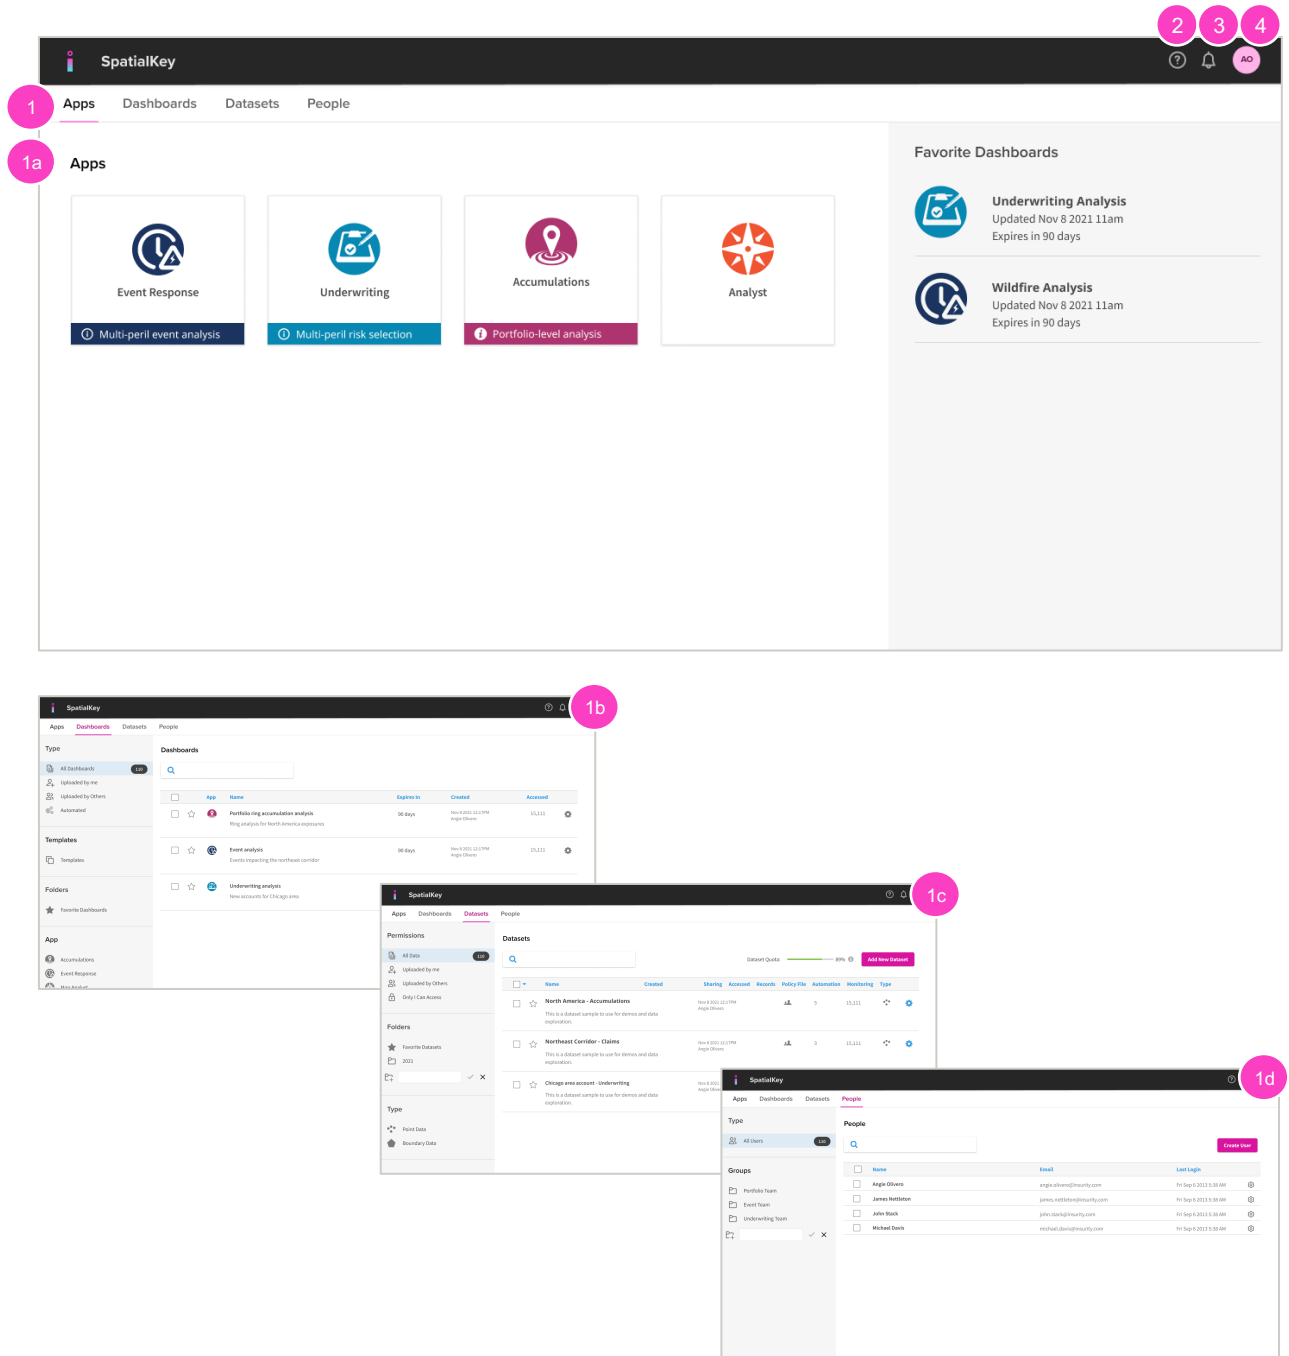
2 3 4

SpatialKey

AO

1 Apps Dashboards Datasets People

1a Apps

Event Response
Multi-peril event analysis

Underwriting
Multi-peril risk selection

Accumulations
Portfolio-level analysis

Analyst

Favorite Dashboards

Underwriting Analysis
Updated Nov 8 2021 11am
Expires in 90 days

Wildfire Analysis
Updated Nov 8 2021 11am
Expires in 90 days

SpatialKey 1b

Apps Dashboards Datasets People

Type
All Dashboards 110
Uploaded by me
Uploaded by Others
Automated

Templates
Templates

Folders
Favorite Dashboards

App
Accumulations
Event Response

Dashboards

| | App | Name | Expires In | Created | Accessed |
|---|---|---|---|---|---|
| | | Portfolio ring accumulation analysis<br>Ring analysis for North America exposures | 90 days | Nov 8 2021 12:17PM<br>Angie Olivero | 15,111 |
| | | Event analysis<br>Events impacting the northeast corridor | 90 days | Nov 8 2021 12:17PM<br>Angie Olivero | 15,111 |
| | | Underwriting analysis<br>New accounts for Chicago area | | | |

SpatialKey 1c

Apps Dashboards Datasets People

Permissions
All Data 110
Uploaded by me
Uploaded by Others
Only I Can Access

Folders
Favorite Datasets
2021

Type
Point Data
Boundary Data

Datasets

Dataset Quota 89% Add New Dataset

| | Name | Created | Sharing | Accessed | Records | Policy File | Automation | Monitoring | Type |
|---|---|---|---|---|---|---|---|---|---|
| | North America - Accumulations<br>This is a dataset sample to use for demos and data exploration. | Nov 8 2021 12:17PM<br>Angie Olivero | | 5 | 15,111 | | | | |
| | Northeast Corridor - Claims<br>This is a dataset sample to use for demos and data exploration. | Nov 8 2021 12:17PM<br>Angie Olivero | | 3 | 15,111 | | | | |
| | Chicago area account - Underwriting<br>This is a dataset sample to use for demos and data exploration. | Nov 8 2021<br>Angie Olivero | | | | | | | |

SpatialKey 1d

Apps Dashboards Datasets People

Type
All Users 110

Groups
Portfolio Team
Event Team
Underwriting Team

People

Create User

| | Name | Email | Last Login |
|---|---|---|---|
| | Angie Olivero | angie.olivero@insurity.com | Fri Sep 6 2013 5:38 AM |
| | James Nettleton | james.nettleton@insurity.com | Fri Sep 6 2013 5:38 AM |
| | John Stack | john.stack@insurity.com | Fri Sep 6 2013 5:38 AM |
| | Michael Davis | michael.davis@insurity.com | Fri Sep 6 2013 5:38 AM |